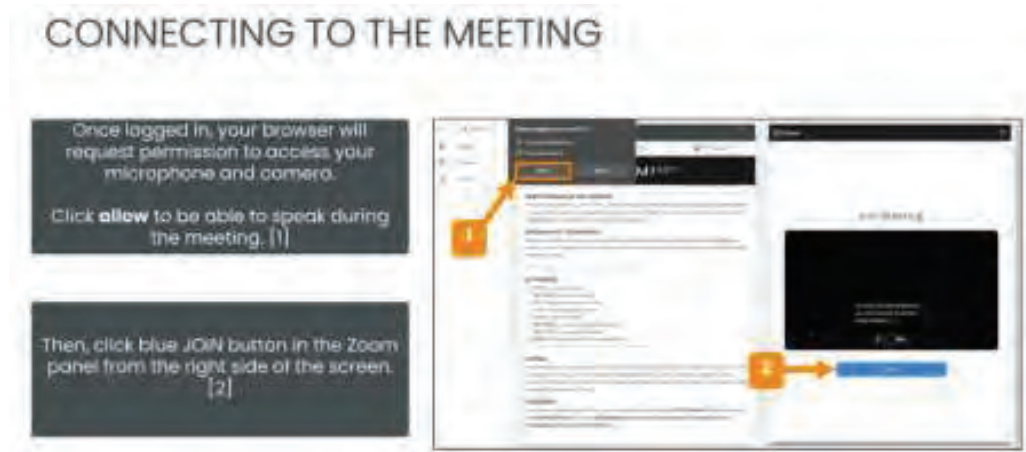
CONNECTING TO THE MEETING

Once logged in, your browser will request permission to access your microphone and camera.

Click **allow** to be able to speak during the meeting. [1]

Then, click blue JOIN button in the Zoom panel from the right side of the screen. [2]

1

2